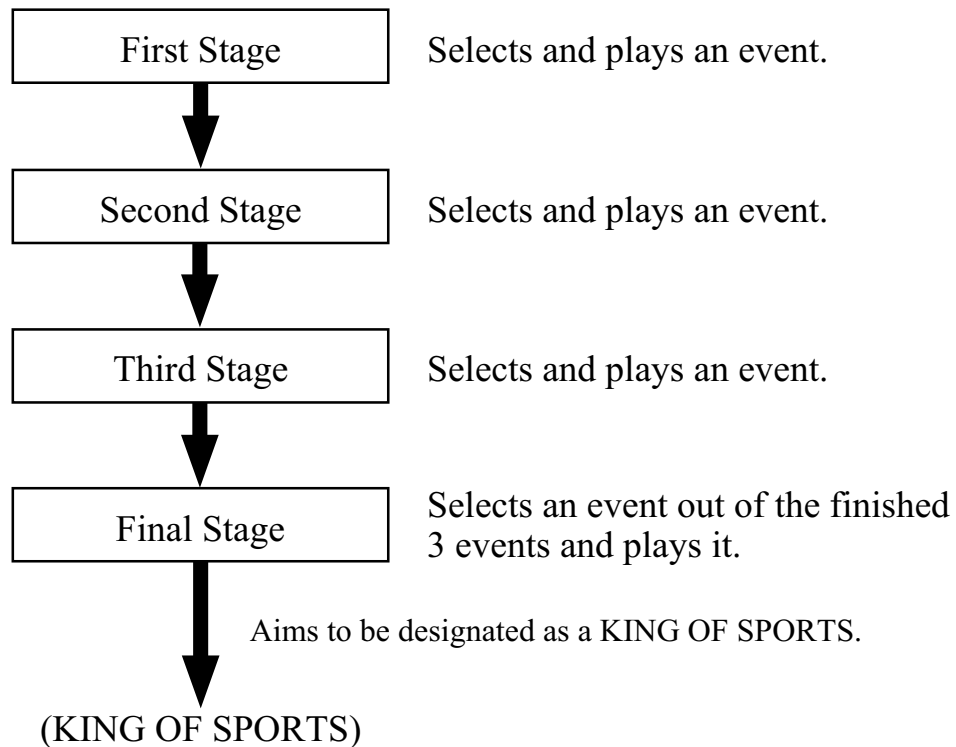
First Stage

Selects and plays an event.

Second Stage

Selects and plays an event.

Third Stage

Selects and plays an event.

Final Stage

Selects an event out of the finished 3 events and plays it.

Aims to be designated as a KING OF SPORTS.

(KING OF SPORTS)